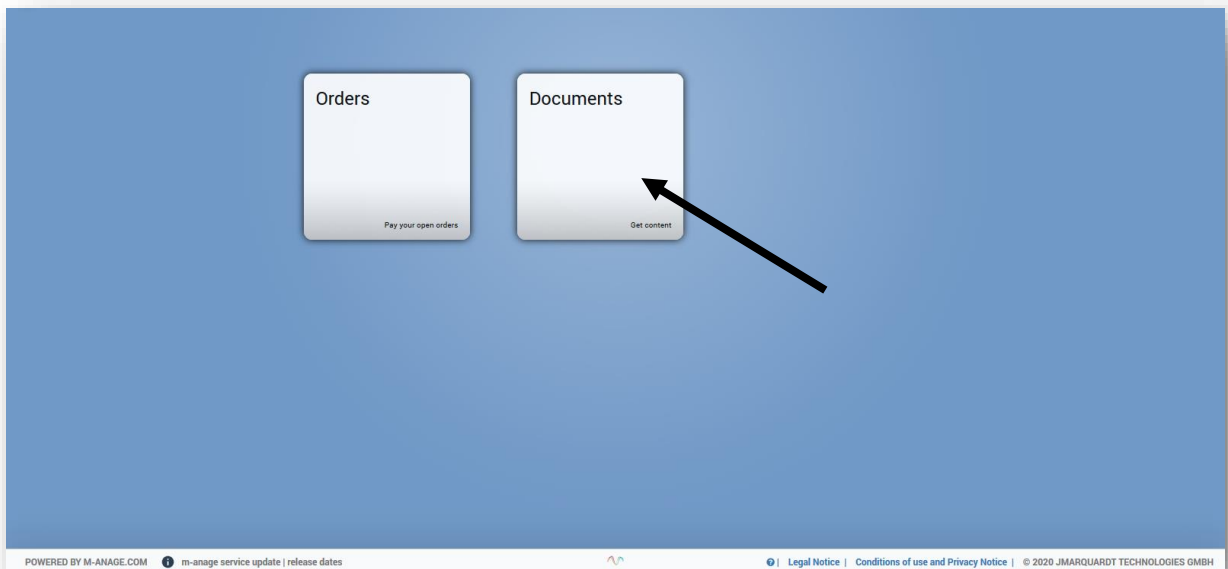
Orders

Pay your open orders

Documents

Get content

POWERED BY M-ANAGE.COM m-anage service update | release dates

| Legal Notice | Conditions of use and Privacy Notice | © 2020 JMARQUARDT TECHNOLOGIES GMBH